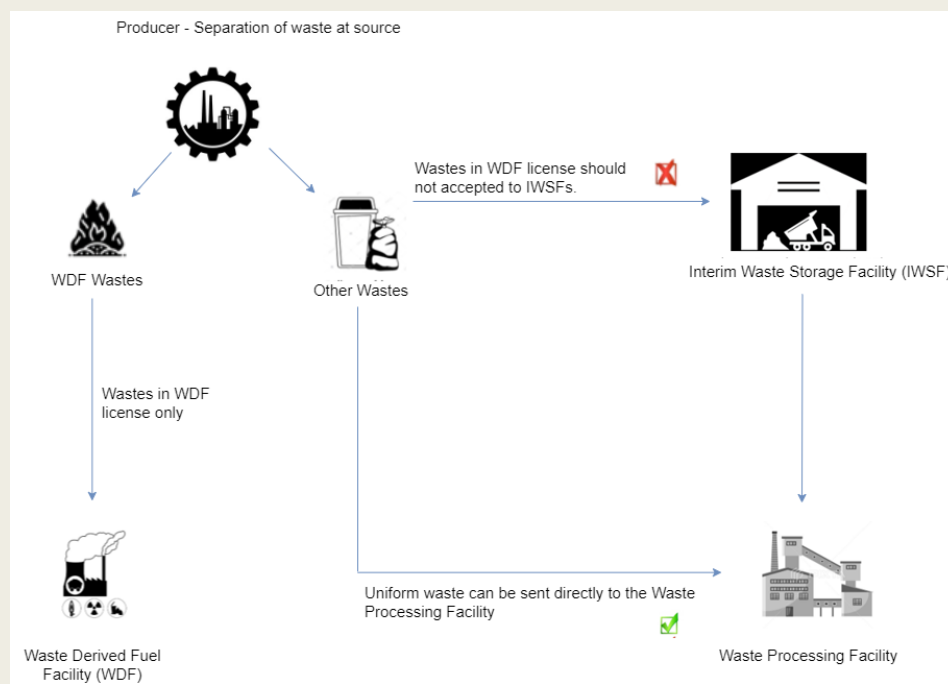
Producer - Separation of waste at source

WDF Wastes

Other Wastes

Wastes in WDF license should not accepted to IWSFs.

Interim Waste Storage Facility (IWSF)

Wastes in WDF license only

Uniform waste can be sent directly to the Waste Processing Facility

Waste Derived Fuel Facility (WDF)

Waste Processing Facility